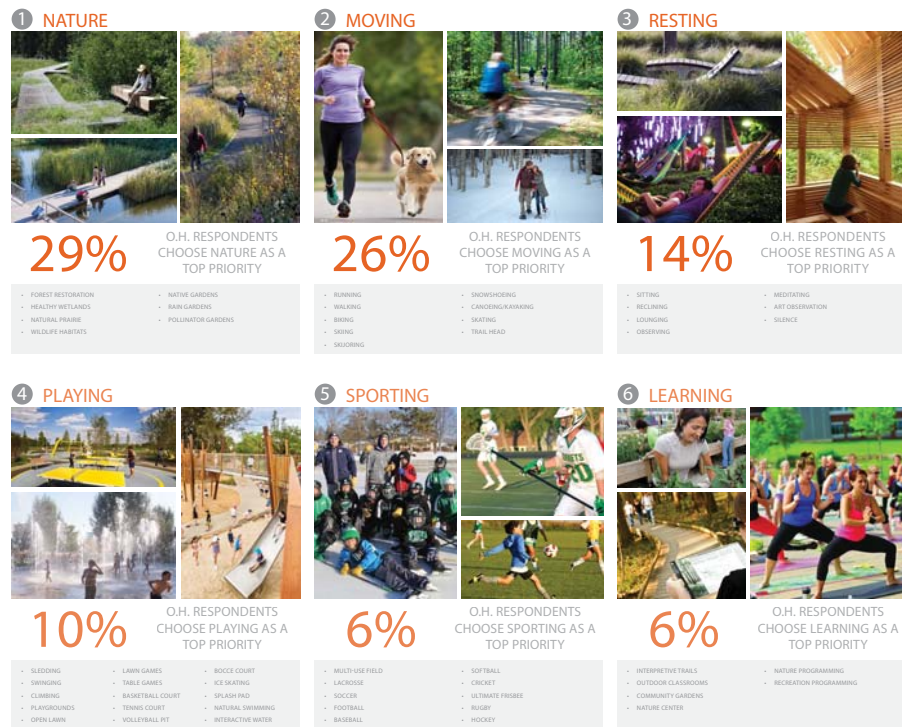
1 NATURE

29%

O.H. RESPONDENTS CHOOSE NATURE AS A TOP PRIORITY

- FOREST RESTORATION
- HEALTHY WETLANDS
- NATURAL PRAIRIE
- WILDLIFE HABITATS

- NATIVE GARDENS
- RAIN GARDENS
- POLLINATOR GARDENS

2 MOVING

26%

O.H. RESPONDENTS CHOOSE MOVING AS A TOP PRIORITY

- RUNNING
- WALKING
- BIKING
- SKIING
- SKIJORING

- SNOWSHOEING
- CANOEING/KAYAKING
- SKATING
- TRAIL HEAD

3 RESTING

14%

O.H. RESPONDENTS CHOOSE RESTING AS A TOP PRIORITY

- SITTING
- RECLINING
- LOUNGING
- OBSERVING

- MEDITATING
- ART OBSERVATION
- SILENCE

4 PLAYING

10%

O.H. RESPONDENTS CHOOSE PLAYING AS A TOP PRIORITY

- SLEDDING
- SWINGING
- CLIMBING
- PLAYGROUNDS
- OPEN LAWN

- LAWN GAMES
- TABLE GAMES
- BASKETBALL COURT
- TENNIS COURT
- VOLLEYBALL PIT

- BOCCE COURT
- ICE SKATING
- SPLASH PAD
- NATURAL SWIMMING
- INTERACTIVE WATER

5 SPORTING

6%

O.H. RESPONDENTS CHOOSE SPORTING AS A TOP PRIORITY

- MULTI-USE FIELD
- LACROSSE
- SOCCER
- FOOTBALL
- BASEBALL

- SOFTBALL
- CRICKET
- ULTIMATE FRISBEE
- RUGBY
- HOCKEY

6 LEARNING

6%

O.H. RESPONDENTS CHOOSE LEARNING AS A TOP PRIORITY

- INTERPRETIVE TRAILS
- OUTDOOR CLASSROOMS
- COMMUNITY GARDENS
- NATURE CENTER

- NATURE PROGRAMMING
- RECREATION PROGRAMMING